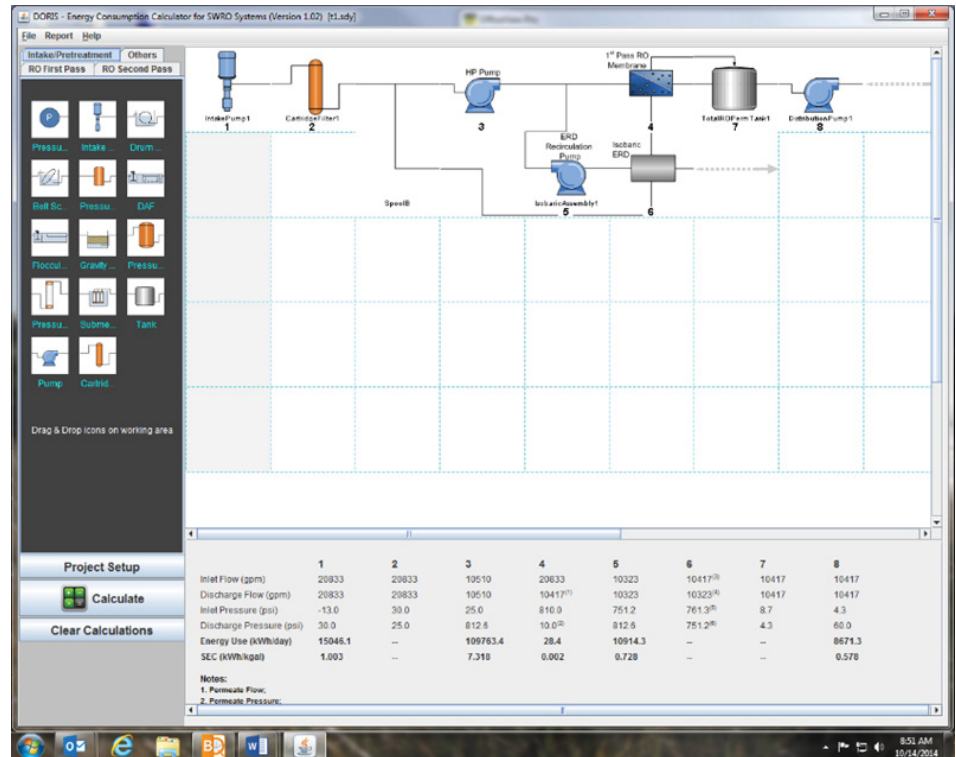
DORIS - Energy Consumption Calculator for SWRO Systems (Version 1.02) [t1.sdy]

File Report Help

Intake/Pretreatment | Others
RO First Pass | RO Second Pass

Pressu... Intake ... Drum ...
Belt Sc... Pressu... DAF
Floccul... Gravity ... Pressu...
Pressu... Subme... Tank
Pump Cartrid...

Drag & Drop icons on working area

IntakePump1 1
CartridgeFilter1 2
HP Pump 3
1st Pass RO Membrane 4
TotalROPermTank1 7
DistributionPump1 8
ERD Recirculation Pump
Isobaric ERD
SpoolB
IsobaricAssembly1 5
6

Project Setup
Calculate
Clear Calculations

| | 1 | 2 | 3 | 4 | 5 | 6 | 7 | 8 |
|---|---|---|---|---|---|---|---|---|
| Inlet Flow (gpm) | 20833 | 20833 | 10510 | 20833 | 10323 | 10417$^{(3)}$ | 10417 | 10417 |
| Discharge Flow (gpm) | 20833 | 20833 | 10510 | 10417$^{(1)}$ | 10323 | 10323$^{(4)}$ | 10417 | 10417 |
| Inlet Pressure (psi) | -13.0 | 30.0 | 25.0 | 810.0 | 751.2 | 761.3$^{(5)}$ | 8.7 | 4.3 |
| Discharge Pressure (psi) | 30.0 | 25.0 | 812.6 | 10.0$^{(2)}$ | 812.6 | 751.2$^{(6)}$ | 4.3 | 60.0 |
| Energy Use (kWh/day) | 15046.1 | -- | 109763.4 | 28.4 | 10914.3 | -- | -- | 8671.3 |
| SEC (kWh/kgal) | 1.003 | -- | 7.318 | 0.002 | 0.728 | -- | -- | 0.578 |

Notes:
1. Permeate Flow;
2. Permeate Pressure;

8:51 AM
10/14/2014